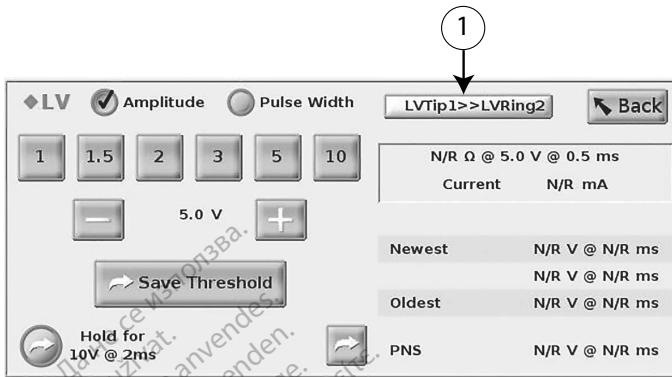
1

◆LV Amplitude Pulse Width LVTip1>>LVRing2 Back

1 1.5 2 3 5 10

N/R Ω @ 5.0 V @ 0.5 ms

Current N/R mA

5.0 V

Newest N/R V @ N/R ms

N/R V @ N/R ms

Save Threshold

Oldest N/R V @ N/R ms

Hold for 10V @ 2ms

PNS N/R V @ N/R ms